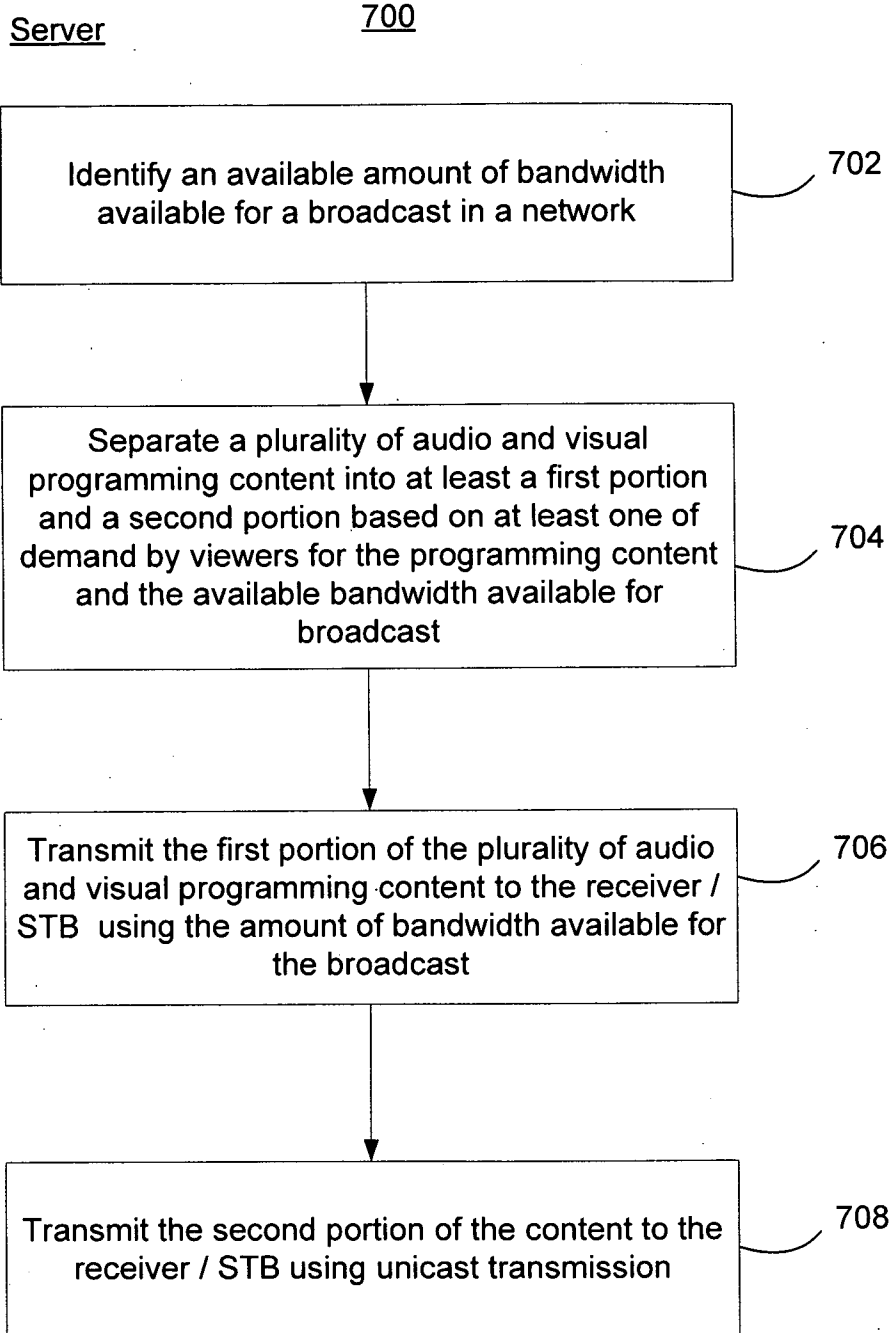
Server

700

Identify an available amount of bandwidth available for a broadcast in a network

702

Separate a plurality of audio and visual programming content into at least a first portion and a second portion based on at least one of demand by viewers for the programming content and the available bandwidth available for broadcast

704

Transmit the first portion of the plurality of audio and visual programming content to the receiver / STB using the amount of bandwidth available for the broadcast

706

Transmit the second portion of the content to the receiver / STB using unicast transmission

708